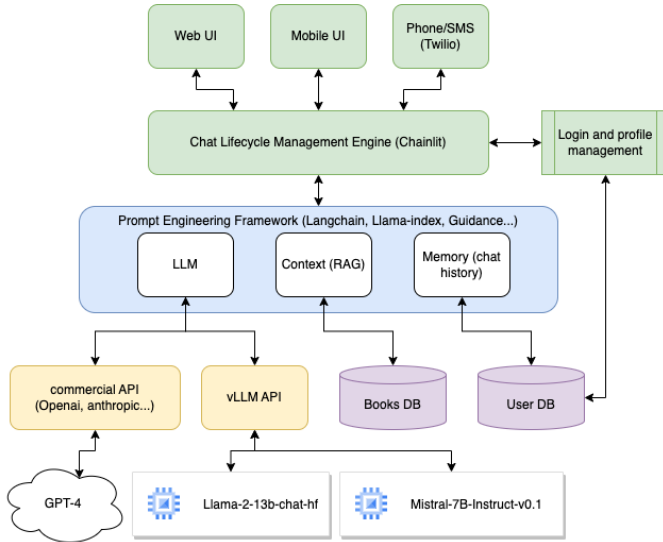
Web UI

Mobile UI

Phone/SMS (Twilio)

Chat Lifecycle Management Engine (Chainlit)

Login and profile management

Prompt Engineering Framework (Langchain, Llama-index, Guidance...)

LLM

Context (RAG)

Memory (chat history)

commercial API (Openai, anthropic...)

vLLM API

Books DB

User DB

GPT-4

Llama-2-13b-chat-hf

Mistral-7B-Instruct-v0.1